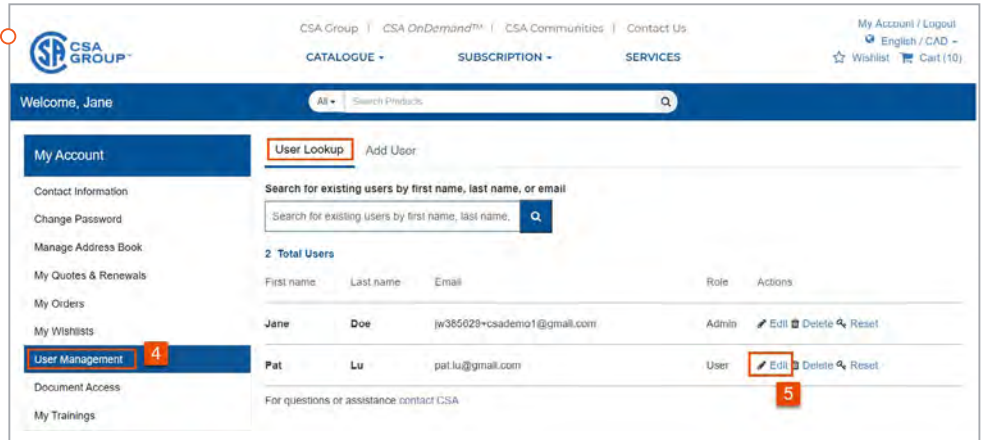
CSA GROUP

CSA Group | CSA OnDemand™ | CSA Communities | Contact Us

CATALOGUE ▾ SUBSCRIPTION ▾ SERVICES

My Account / Logout
English / CAD ▾
Wishlist Cart (10)

Welcome, Jane

All ▾ Search Products

My Account

Contact Information
Change Password
Manage Address Book
My Quotes & Renewals
My Orders
My Wishlists
User Management 4
Document Access
My Trainings

User Lookup Add User

Search for existing users by first name, last name, or email

Search for existing users by first name, last name,

2 Total Users

| First name | Last name | Email | Role | Actions |
|---|---|---|---|---|
| Jane | Doe | jw385629+csademo1@gmail.com | Admin | Edit Delete Reset |
| Pat | Lu | pat.lu@gmail.com | User | Edit Delete Reset |

5

For questions or assistance contact CSA